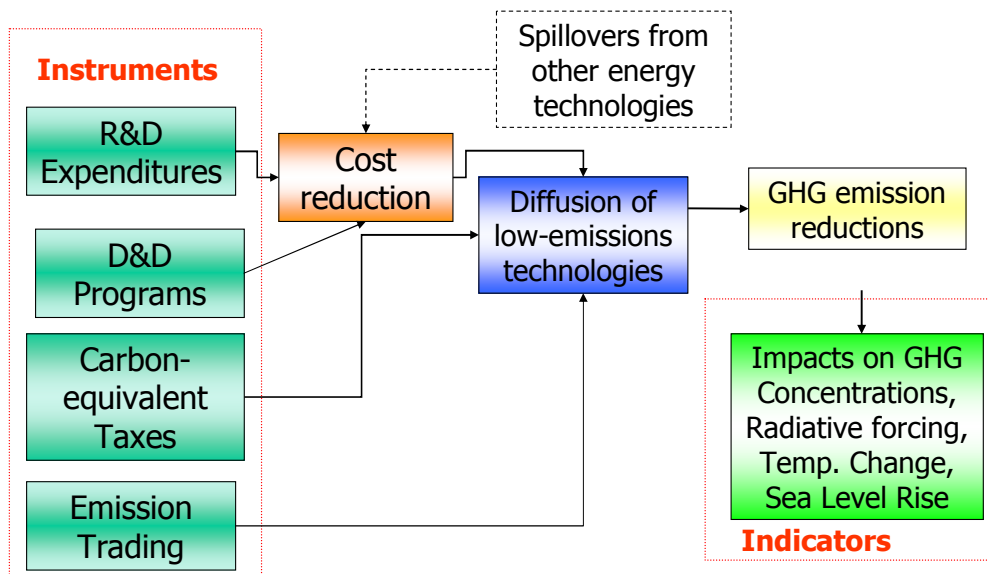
Instruments

R&D Expenditures

D&D Programs

Carbon-equivalent Taxes

Emission Trading

Spillovers from other energy technologies

Cost reduction

Diffusion of low-emissions technologies

GHG emission reductions

Impacts on GHG Concentrations, Radiative forcing, Temp. Change, Sea Level Rise

Indicators